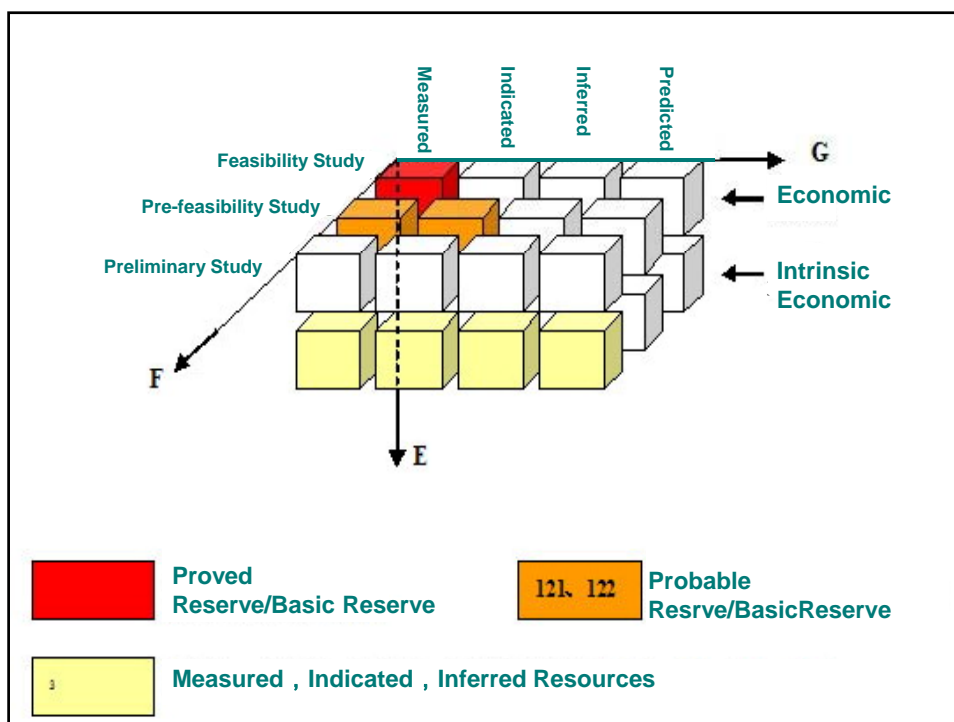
Measured
Indicated
Inferred
Predicted

Feasibility Study
Pre-feasibility Study
Preliminary Study

G
Economic
Intrinsic Economic
F
E

Proved Reserve/Basic Reserve

121、122
Probable Resrve/BasicReserve

3
Measured，Indicated，Inferred Resources